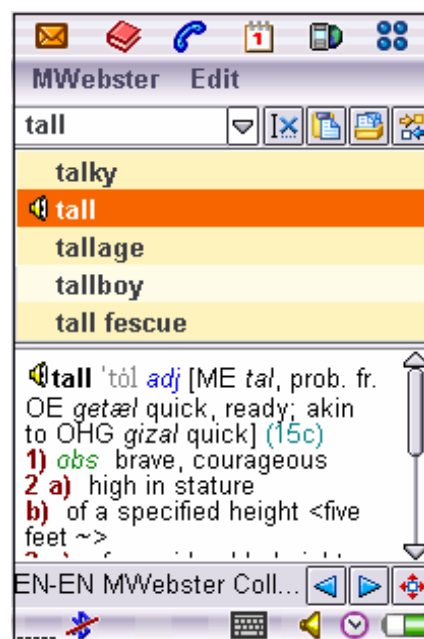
1

MWebster Edit

tall

talky

tall

tallage

tallboy

tall fescue

tall ˈtȯl adj [ME tal, prob. fr. OE getæl quick, ready; akin to OHG gizal quick] (15c)
1) obs brave, courageous
2 a) high in stature
b) of a specified height <five feet ~>
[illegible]

EN-EN MWebster Coll...